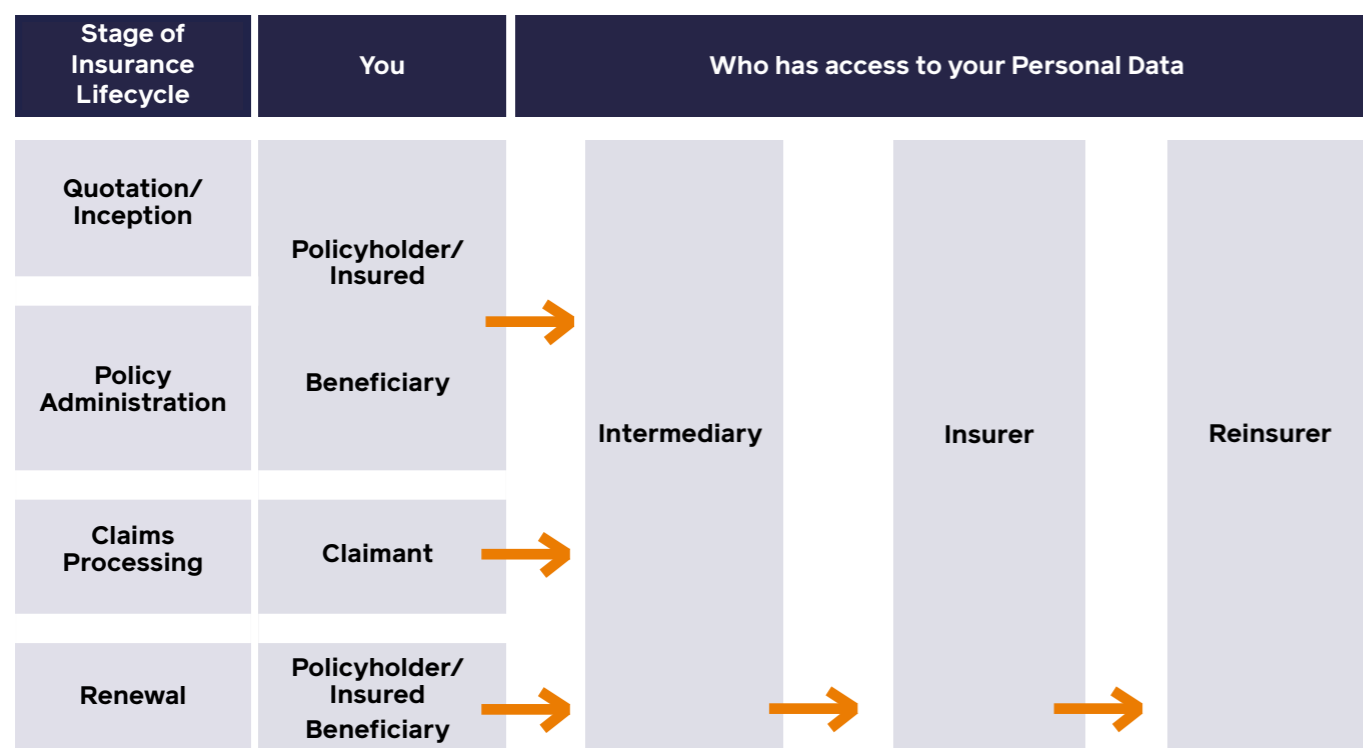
| Stage of Insurance Lifecycle | You | Who has access to your Personal Data |
|---|---|---|
| Quotation/ Inception | Policyholder/ Insured | Intermediary → Insurer → Reinsurer |
| Policy Administration | Beneficiary | Intermediary → Insurer → Reinsurer |
| Claims Processing | Claimant | Intermediary → Insurer → Reinsurer |
| Renewal | Policyholder/ Insured Beneficiary | Intermediary → Insurer → Reinsurer |